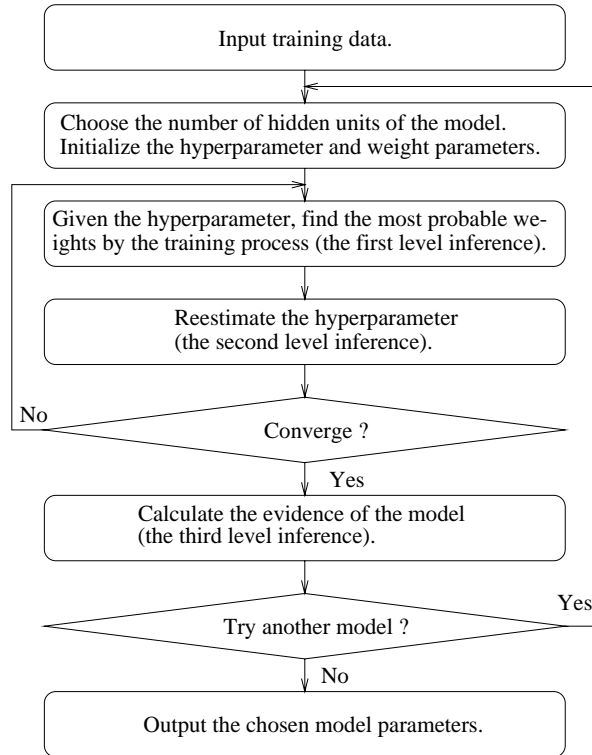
Input training data.

Choose the number of hidden units of the model. Initialize the hyperparameter and weight parameters.

Given the hyperparameter, find the most probable weights by the training process (the first level inference).

Reestimate the hyperparameter (the second level inference).

No

Converge ?

Yes

Calculate the evidence of the model (the third level inference).

Yes

Try another model ?

No

Output the chosen model parameters.